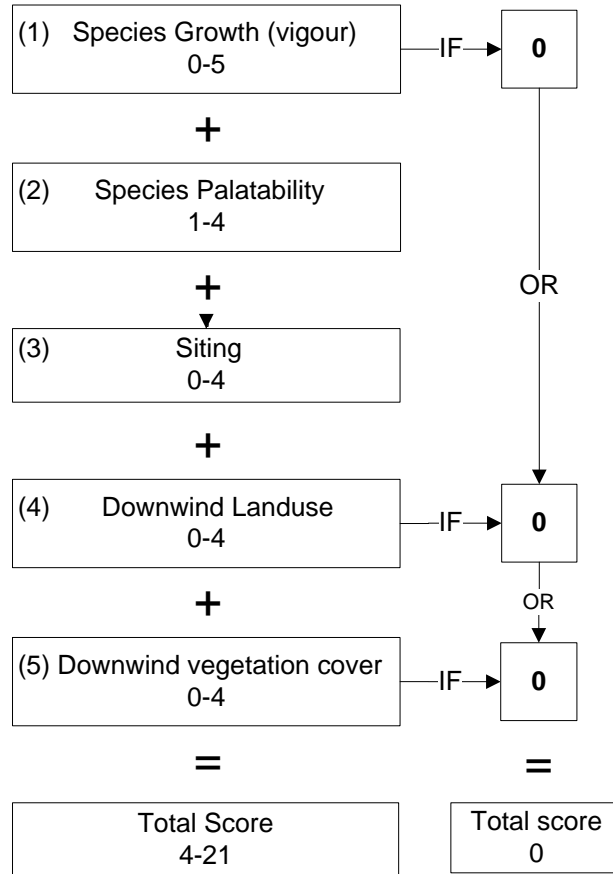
(1) Species Growth (vigour)
0-5

IF

0

+

(2) Species Palatability
1-4

+

OR

(3) Siting
0-4

+

(4) Downwind Landuse
0-4

IF

0

+

OR

(5) Downwind vegetation cover
0-4

IF

0

=

=

Total Score
4-21

Total score
0